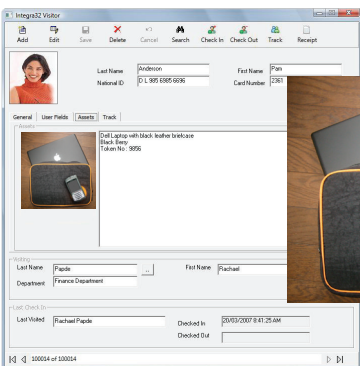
Integra32 Visitor

Add Edit Save Delete Cancel Search Check In Check Out Track Receipt

Last Name Anderson
National ID D L 985 6985 6696
First Name Pam
Card Number 2361

General User Fields Assets Track

Assets

Dell Laptop with black leather briefcase
Black Berry
Token No : 9856

Visiting

Last Name Papde ...
Department Finance Department
First Name Rachael

Last Check In

Last Visited Rachael Papde
Checked In 20/03/2007 8:41:25 AM
Checked Out

100014 of 100014